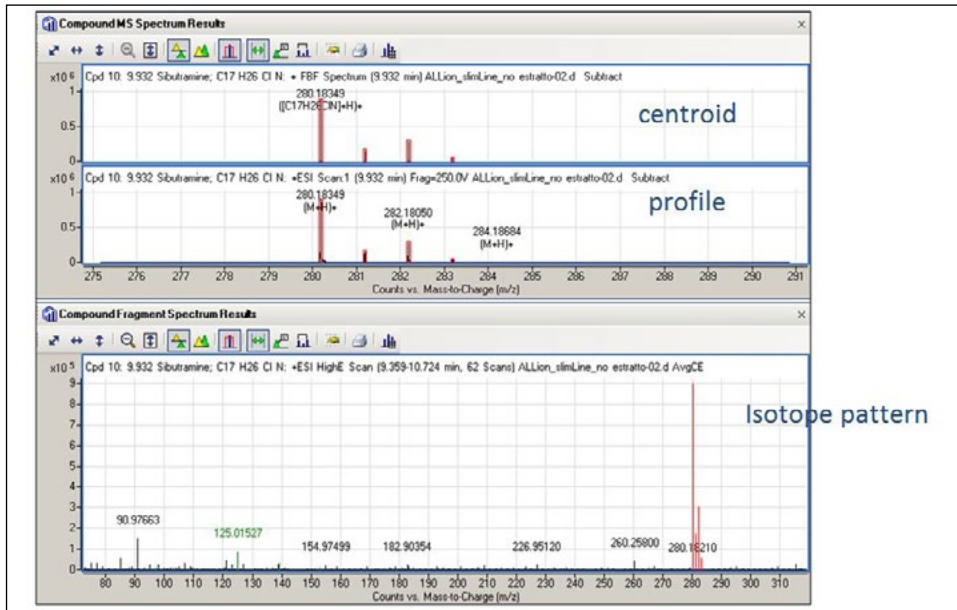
Compound MS Spectrum Results

x10 6 Cpd 10: 9.932 Sibutramine; C17 H26 Cl N: + FBF Spectrum (9.932 min) ALLion_slimLine_no estratto-02.d Subtract

1
0.5
0

280.18349
([C17H26ClN]+H)+

centroid

x10 6 Cpd 10: 9.932 Sibutramine; C17 H26 Cl N: +ESI Scan:1 (9.932 min) Frag=250.0V ALLion_slimLine_no estratto-02.d Subtract

1
0.5
0

280.18349
(M+H)+

282.18050
(M+H)+

284.18684
(M+H)+

profile

275 276 277 278 279 280 281 282 283 284 285 286 287 288 289 290 291
Counts vs. Mass-to-Charge (m/z)

Compound Fragment Spectrum Results

x10 5 Cpd 10: 9.932 Sibutramine; C17 H26 Cl N: +ESI HighE Scan (9.359-10.724 min, 62 Scans) ALLion_slimLine_no estratto-02.d AvgCE

9
8
7
6
5
4
3
2
1
0

Isotope pattern

90.97663
125.01527
154.97499
182.90354
226.95120
260.25800
280.18210

80 90 100 110 120 130 140 150 160 170 180 190 200 210 220 230 240 250 260 270 280 290 300 310
Counts vs. Mass-to-Charge (m/z)